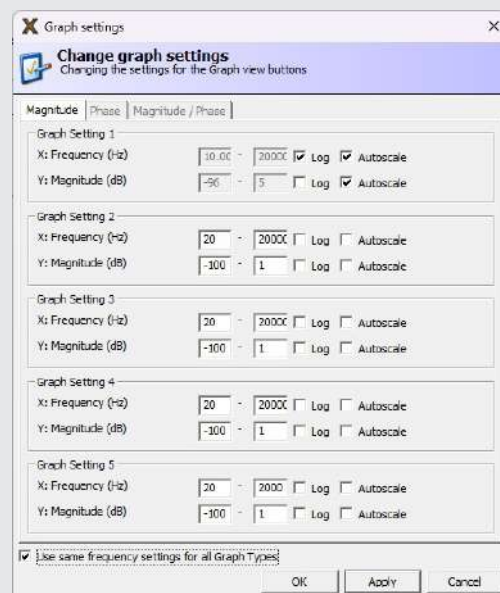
Graph settings

Change graph settings
Changing the settings for the Graph view buttons

Magnitude | Phase | Magnitude / Phase

Graph Setting 1
X: Frequency (Hz) 10.00 - 20000 Log Autoscale
Y: Magnitude (dB) -96 - 5 Log Autoscale

Graph Setting 2
X: Frequency (Hz) 20 - 20000 Log Autoscale
Y: Magnitude (dB) -100 - 1 Log Autoscale

Graph Setting 3
X: Frequency (Hz) 20 - 20000 Log Autoscale
Y: Magnitude (dB) -100 - 1 Log Autoscale

Graph Setting 4
X: Frequency (Hz) 20 - 20000 Log Autoscale
Y: Magnitude (dB) -100 - 1 Log Autoscale

Graph Setting 5
X: Frequency (Hz) 20 - 2000 Log Autoscale
Y: Magnitude (dB) -100 - 1 Log Autoscale

Use same frequency settings for all Graph Types

OK Apply Cancel